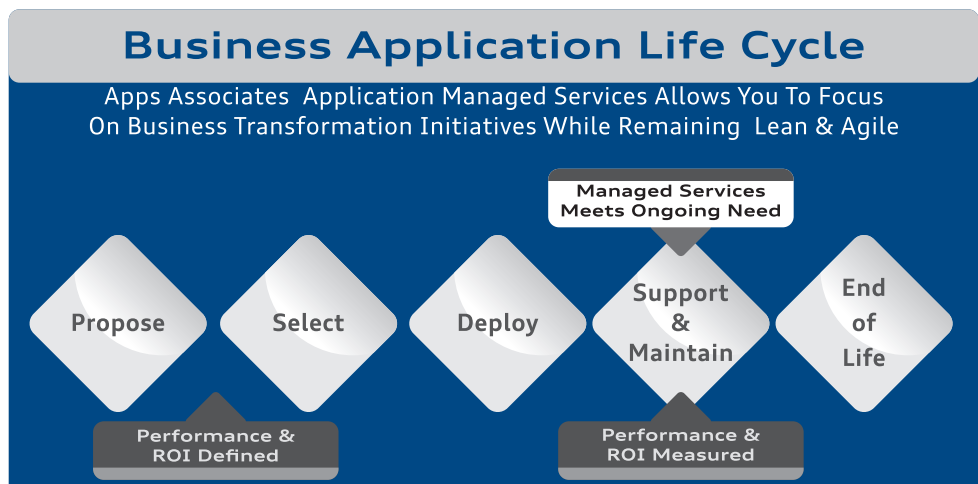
Business Application Life Cycle

Apps Associates Application Managed Services Allows You To Focus On Business Transformation Initiatives While Remaining Lean & Agile

Managed Services Meets Ongoing Need

Propose

Select

Deploy

Support & Maintain

End of Life

Performance & ROI Defined

Performance & ROI Measured